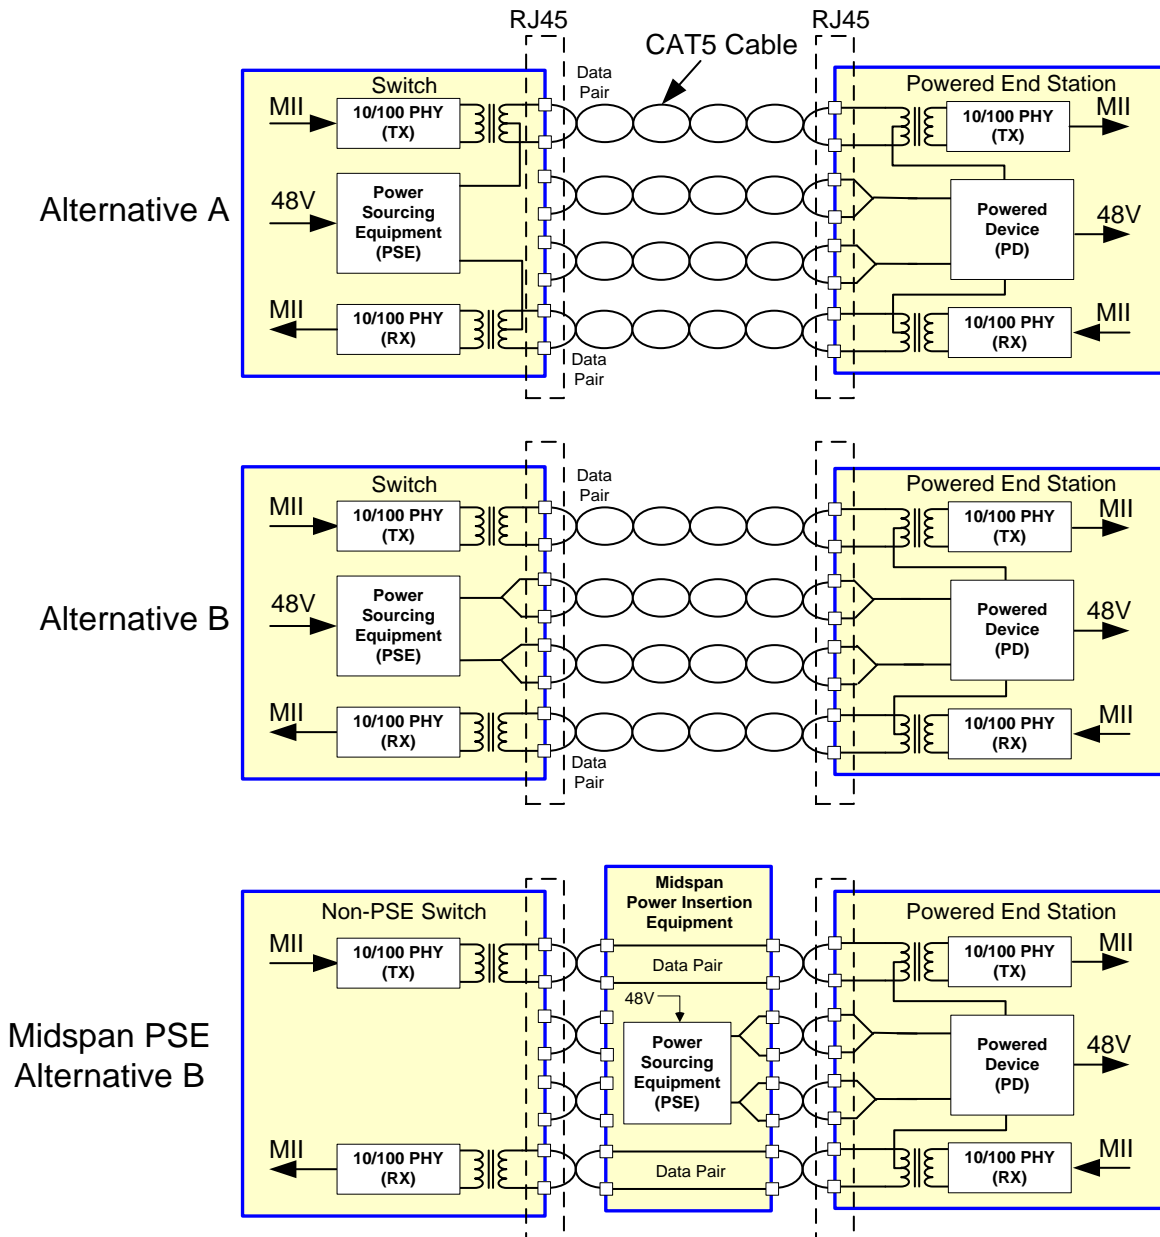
RJ45

RJ45

CAT5 Cable

Data Pair

Alternative A

Switch

MII

10/100 PHY (TX)

48V

Power Sourcing Equipment (PSE)

MII

10/100 PHY (RX)

Data Pair

Powered End Station

10/100 PHY (TX)

MII

Powered Device (PD)

48V

10/100 PHY (RX)

MII

Alternative B

Switch

Data Pair

MII

10/100 PHY (TX)

48V

Power Sourcing Equipment (PSE)

MII

10/100 PHY (RX)

Data Pair

Powered End Station

10/100 PHY (TX)

MII

Powered Device (PD)

48V

10/100 PHY (RX)

MII

Midspan PSE Alternative B

Non-PSE Switch

MII

10/100 PHY (TX)

MII

10/100 PHY (RX)

Midspan Power Insertion Equipment

Data Pair

48V

Power Sourcing Equipment (PSE)

Data Pair

Powered End Station

10/100 PHY (TX)

MII

Powered Device (PD)

48V

10/100 PHY (RX)

MII